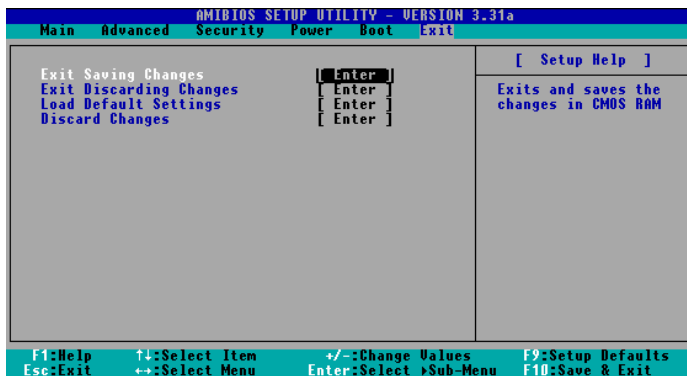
AMIBIOS SETUP UTILITY – VERSION 3.31a

Main Advanced Security Power Boot Exit

Exit Saving Changes [ Enter ]
Exit Discarding Changes [ Enter ]
Load Default Settings [ Enter ]
Discard Changes [ Enter ]

[ Setup Help ]

Exits and saves the changes in CMOS RAM

F1:Help ↑↓:Select Item +/-:Change Values F9:Setup Defaults
Esc:Exit ↔:Select Menu Enter:Select ▸Sub-Menu F10:Save & Exit